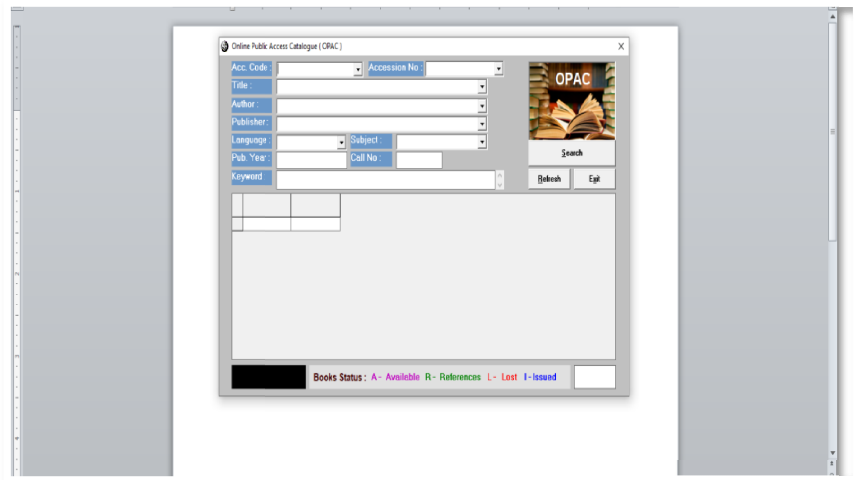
Online Public Access Catalogue ( OPAC )

X

Acc. Code :
Accession No :
Title :
Author :
Publisher :
Language :
Subject :
Pub. Year :
Call No :
Keyword

OPAC

Search

Refresh
Exit

Books Status : A - Available R - References L - Lost I - Issued